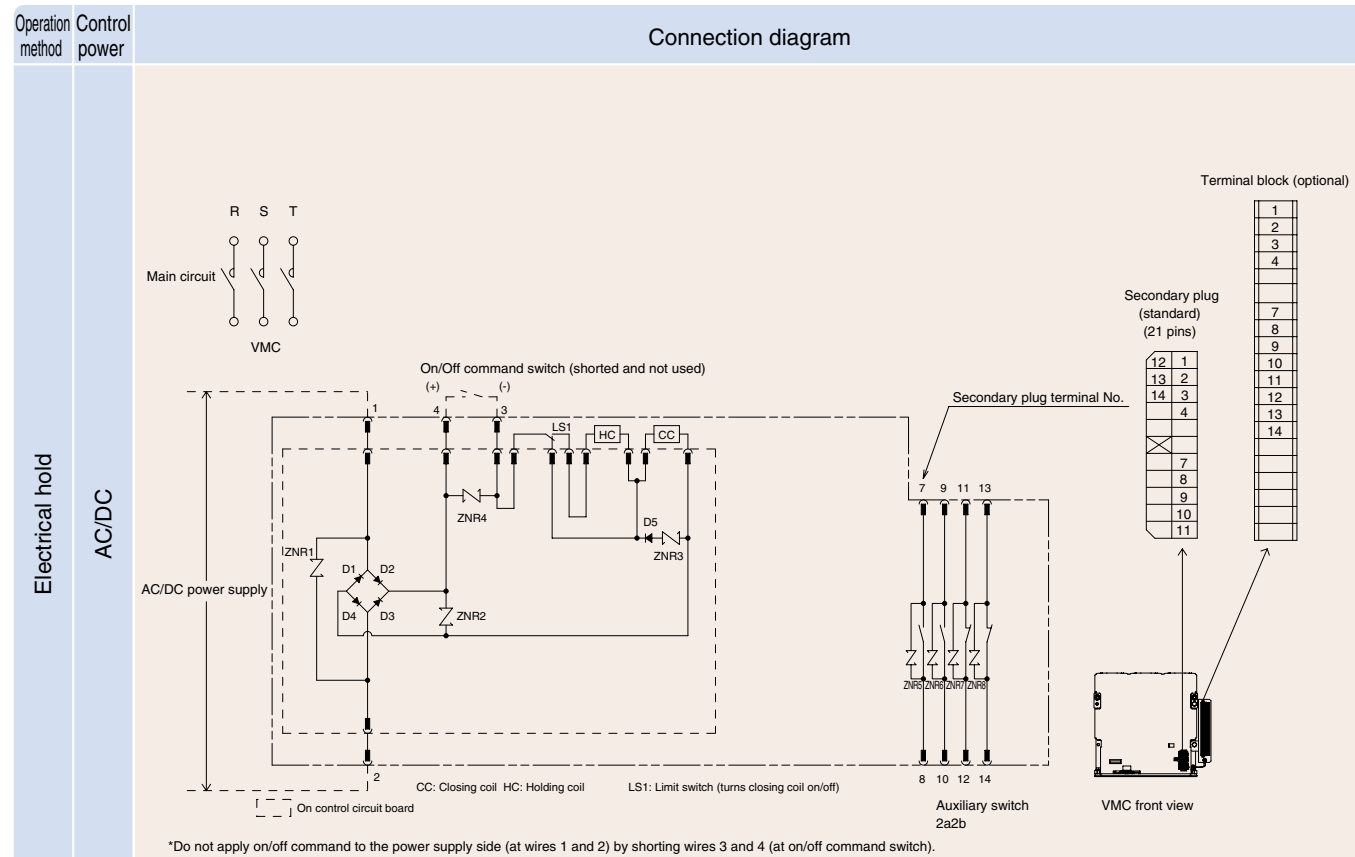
| Operation method | Control power | Connection diagram |
|---|---|---|
| Electrical hold | AC/DC | |

R S T

Main circuit

VMC

On/Off command switch (shorted and not used)

(+) (-)

1 4 3

LS1 HC CC

ZNR4

D5

ZNR3

ZNR1

D1 D2

D4 D3

ZNR2

AC/DC power supply

2

Secondary plug terminal No.

7 9 11 13

ZNR5 ZNR6 ZNR7 ZNR8

8 10 12 14

Auxiliary switch 2a2b

Secondary plug (standard) (21 pins)

| 12 | 1 |
|---|---|
| 13 | 2 |
| 14 | 3 |
| | 4 |
| | |
| | 7 |
| | 8 |
| | 9 |
| | 10 |
| | 11 |

Terminal block (optional)

1
2
3
4
7
8
9
10
11
12
13
14

VMC front view

CC: Closing coil HC: Holding coil LS1: Limit switch (turns closing coil on/off)

On control circuit board

*Do not apply on/off command to the power supply side (at wires 1 and 2) by shorting wires 3 and 4 (at on/off command switch).